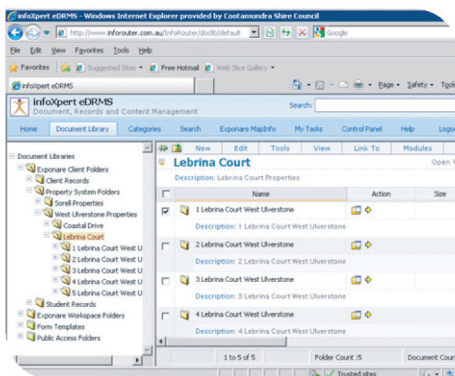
infoXpert eDRMS - Windows Internet Explorer provided by Cootamundra Shire Council

http://www.inforouter.com.au/inforouter/docllb/default

Google

File Edit View Favorites Tools Help

Favorites Suggested Sites Free Hotmail Web Slice Gallery

infoXpert eDRMS

Page Safety Tools

infoXpert eDRMS
Document, Records and Content Management

Search:

Home Document Library Categories Search Exponare MapInfo My Tasks Control Panel Help Logout

Document Libraries
Exponare Client Folders
Client Records
Property System Folders
Sorell Properties
West Ulverstone Properties
Coastal Drive
Lebrina Court
1 Lebrina Court West U
2 Lebrina Court West U
3 Lebrina Court West U
4 Lebrina Court West U
5 Lebrina Court West U
Student Records
Exponare Workspace Folders
Form Templates
Public Access Folders

New Edit Tools View Link To Modules

Lebrina Court

Open V

Description: Lebrina Court Properties

| | | Name | Action | Size |
|---|---|---|---|---|
| ☑ | | 1 Lebrina Court West Ulverstone | | |
| | | Description: 1 Lebrina Court West Ulverstone | | |
| ☐ | | 2 Lebrina Court West Ulverstone | | |
| | | Description: 2 Lebrina Court West Ulverstone | | |
| ☐ | | 3 Lebrina Court West Ulverstone | | |
| | | Description: 3 Lebrina Court West Ulverstone | | |
| ☐ | | 4 Lebrina Court West Ulverstone | | |
| | | Description: 4 Lebrina Court West Ulverstone | | |

1 to 5 of 5 Folder Count :5 Document Cour

Trusted sites